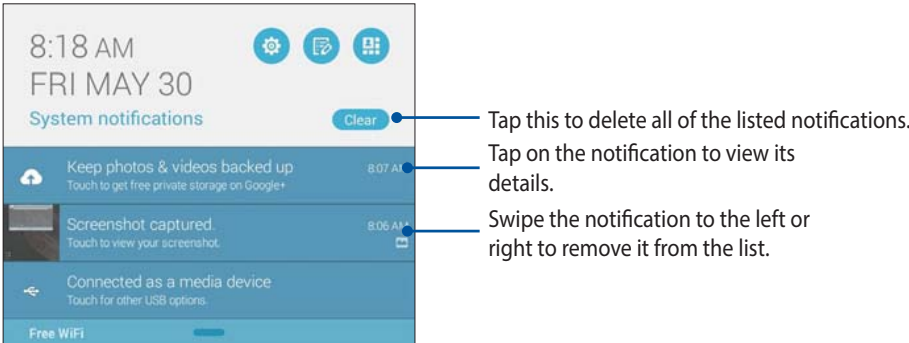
8:18 AM
FRI MAY 30

System notifications

Clear

Keep photos & videos backed up
Touch to get free private storage on Google+

8:07 AM

Screenshot captured.
Touch to view your screenshot.

8:06 AM

Connected as a media device
Touch for other USB options.

Free WiFi

Tap this to delete all of the listed notifications.

Tap on the notification to view its details.

Swipe the notification to the left or right to remove it from the list.